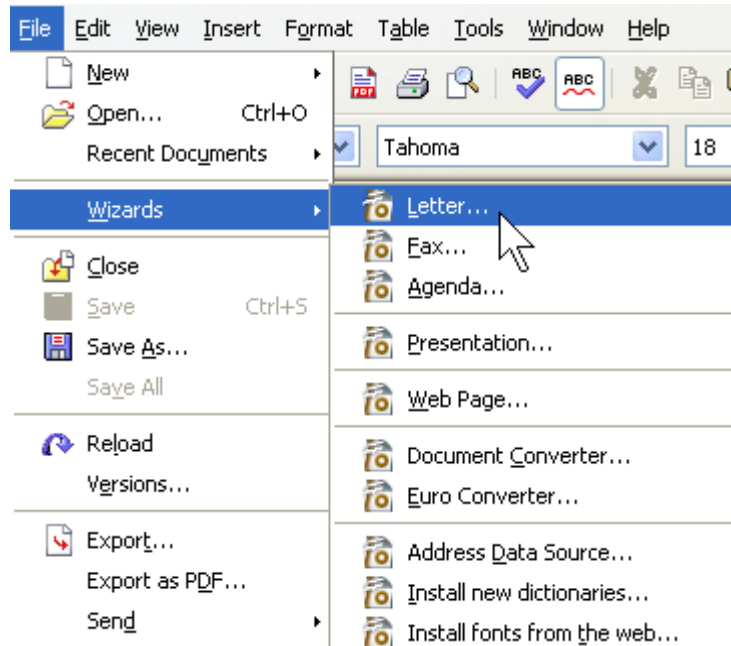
File Edit View Insert Format Table Tools Window Help

New
Open... Ctrl+O
Recent Documents

Wizards

Close
Save Ctrl+S
Save As...
Save All

Reload
Versions...

Export...
Export as PDF...
Send

Tahoma
18

Letter...
Fax...
Agenda...

Presentation...

Web Page...

Document Converter...
Euro Converter...

Address Data Source...
Install new dictionaries...
Install fonts from the web...